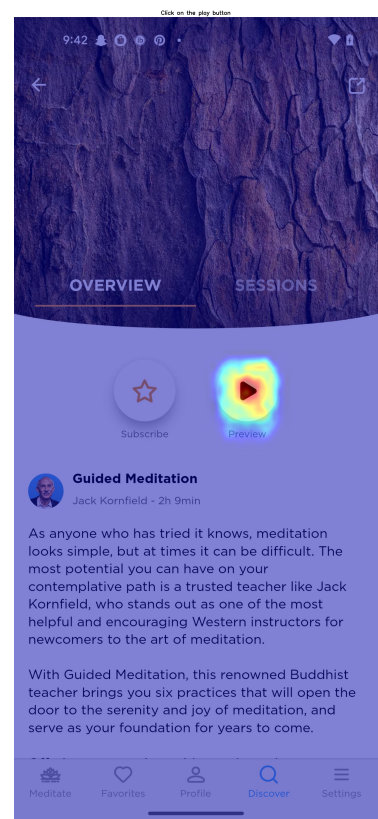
Click on the play button

9:42

OVERVIEW

SESSIONS

Subscribe

Preview

Guided Meditation

Jack Kornfield - 2h 9min

As anyone who has tried it knows, meditation looks simple, but at times it can be difficult. The most potential you can have on your contemplative path is a trusted teacher like Jack Kornfield, who stands out as one of the most helpful and encouraging Western instructors for newcomers to the art of meditation.

With Guided Meditation, this renowned Buddhist teacher brings you six practices that will open the door to the serenity and joy of meditation, and serve as your foundation for years to come.

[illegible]

Meditate

Favorites

Profile

Discover

Settings